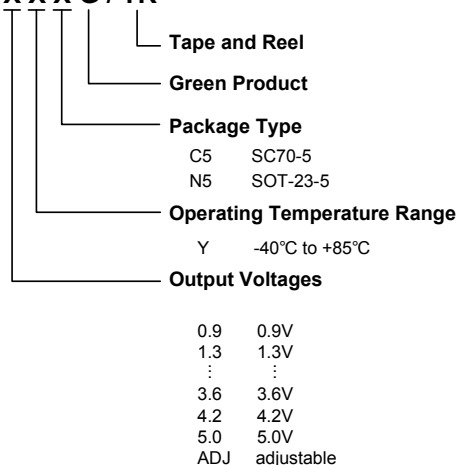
X X X G / R

Tape and Reel

Green Product

Package Type

C5 SC70-5
N5 SOT-23-5

Operating Temperature Range

Y -40℃ to +85℃

Output Voltages

0.9 0.9V
1.3 1.3V
⋮ ⋮
3.6 3.6V
4.2 4.2V
5.0 5.0V
ADJ adjustable